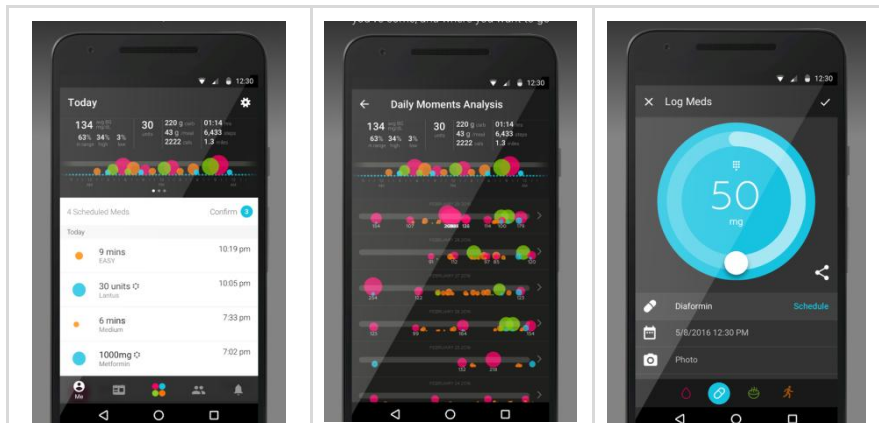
12:30

Today

134 mg/dl avg BG
63% in range 34% high 3% low

30 units

220 g carb
43 g / meal
2222 cals

01:14 hrs
6,433 steps
1.3 miles

4 Scheduled Meds Confirm 3

Today

9 mins EASY 10:19 pm

30 units Lantus 10:05 pm

6 mins Medium 7:33 pm

1000mg Metformin 7:02 pm

Me

you've come, and where you want to go

12:30

Daily Moments Analysis

134 mg/dl avg BG
63% in range 34% high 3% low

30 units

220 g carb
43 g / meal
2222 cals

01:14 hrs
6,433 steps
1.3 miles

12:30

Log Meds

50
mg

Diaformin Schedule

5/8/2016 12:30 PM

Photo